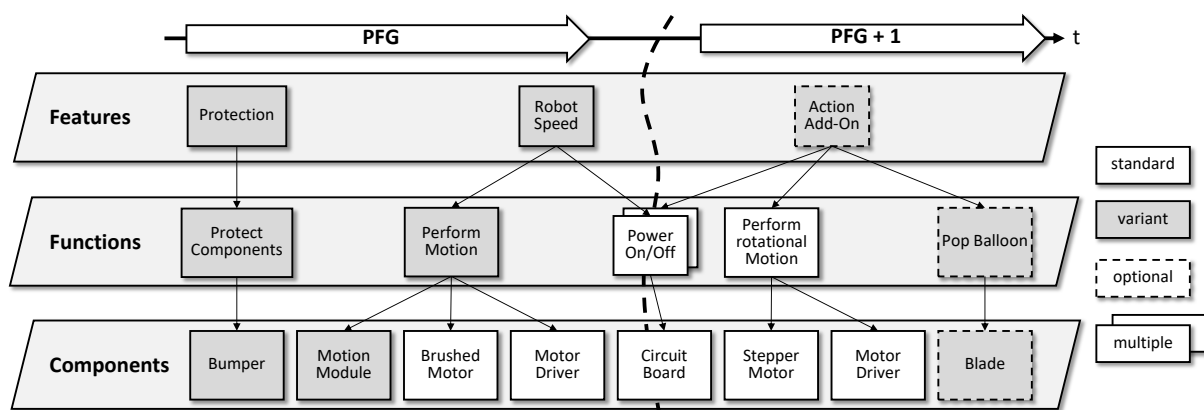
PFG

PFG + 1

t

Features

Protection

Robot Speed

Action Add-On

Functions

Protect Components

Perform Motion

Power On/Off

Perform rotational Motion

Pop Balloon

Components

Bumper

Motion Module

Brushed Motor

Motor Driver

Circuit Board

Stepper Motor

Motor Driver

Blade

standard

variant

optional

multiple